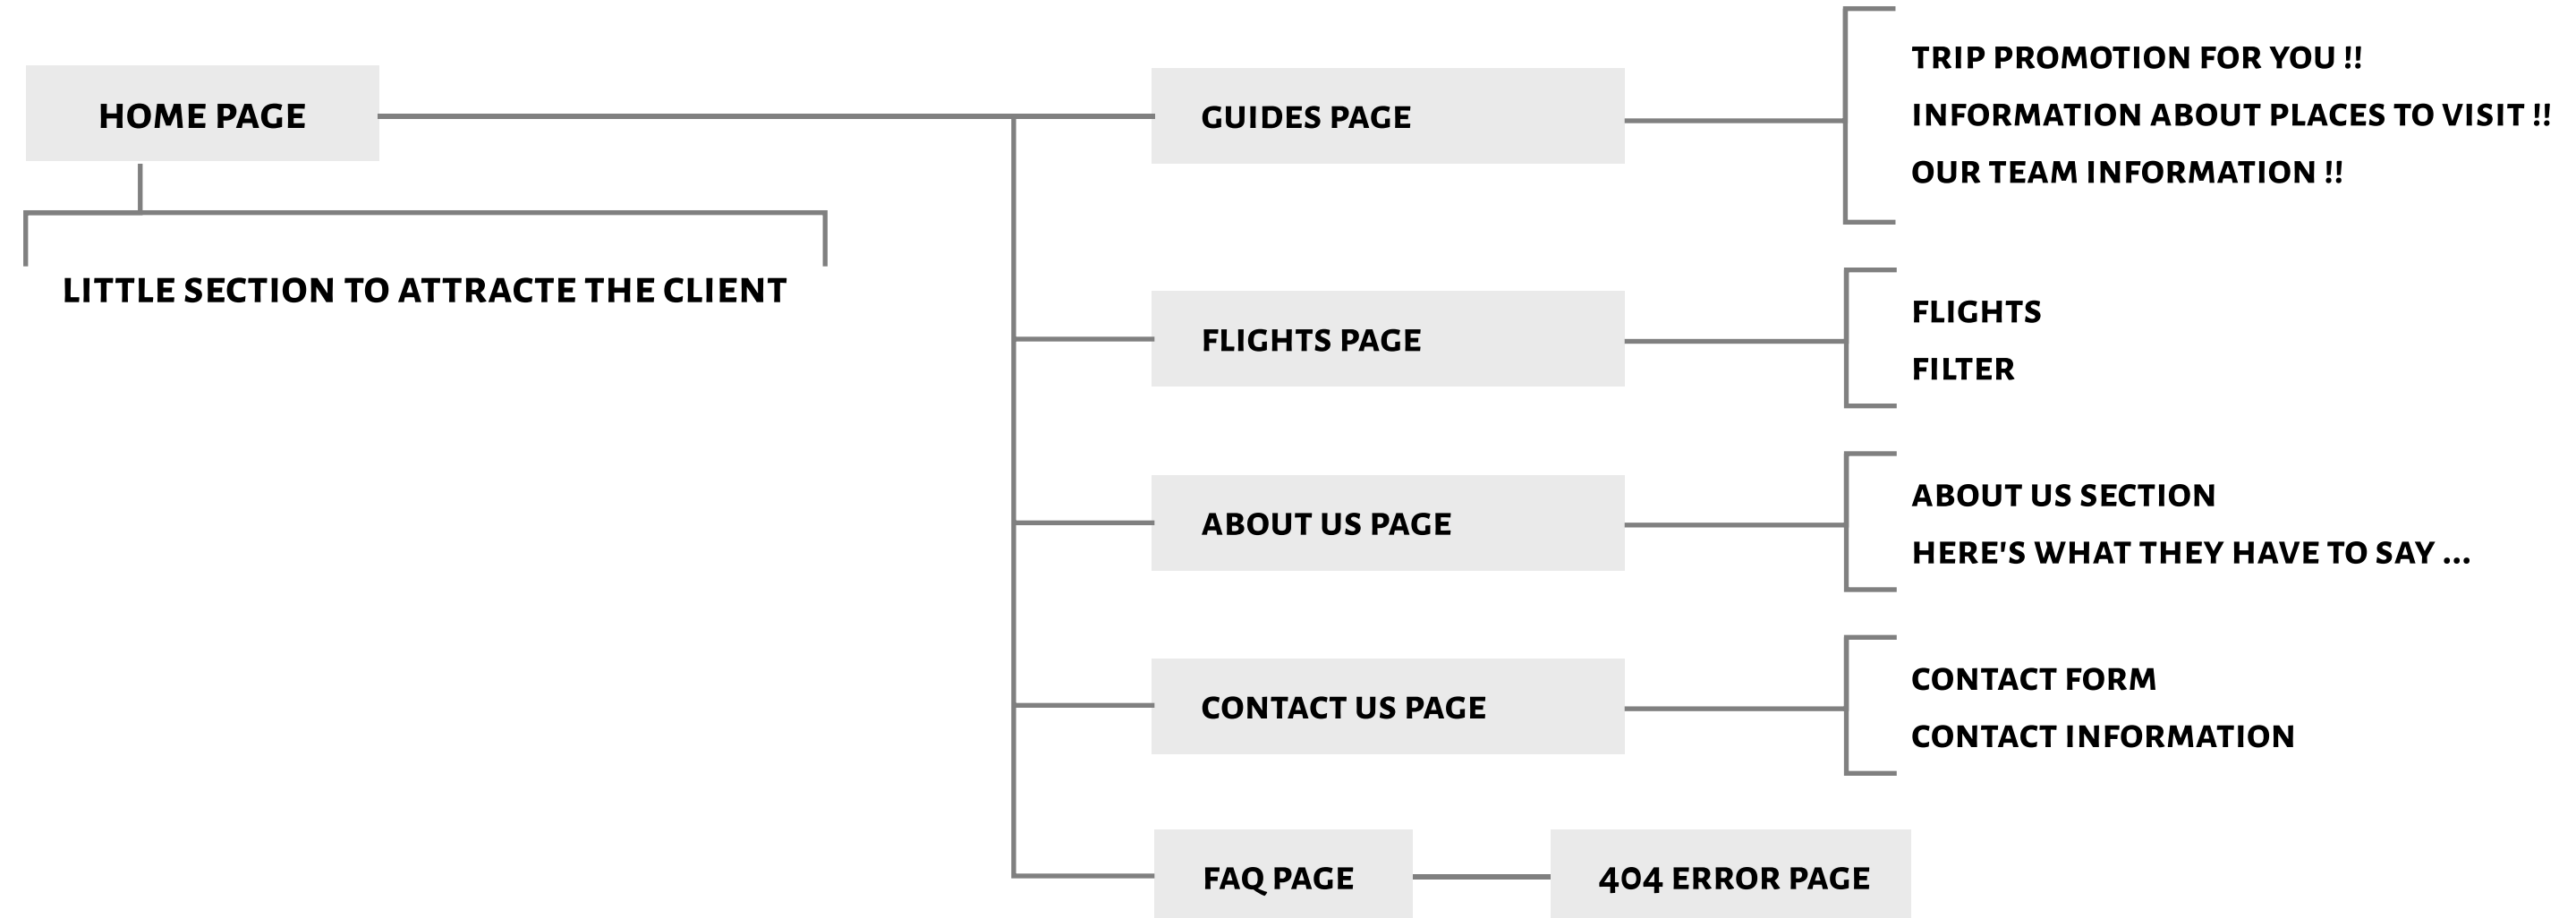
HOME PAGE

LITTLE SECTION TO ATTRACTE THE CLIENT

GUIDES PAGE

TRIP PROMOTION FOR YOU !!
INFORMATION ABOUT PLACES TO VISIT !!
OUR TEAM INFORMATION !!

FLIGHTS PAGE

FLIGHTS
FILTER

ABOUT US PAGE

ABOUT US SECTION
HERE'S WHAT THEY HAVE TO SAY ...

CONTACT US PAGE

CONTACT FORM
CONTACT INFORMATION

FAQ PAGE

404 ERROR PAGE